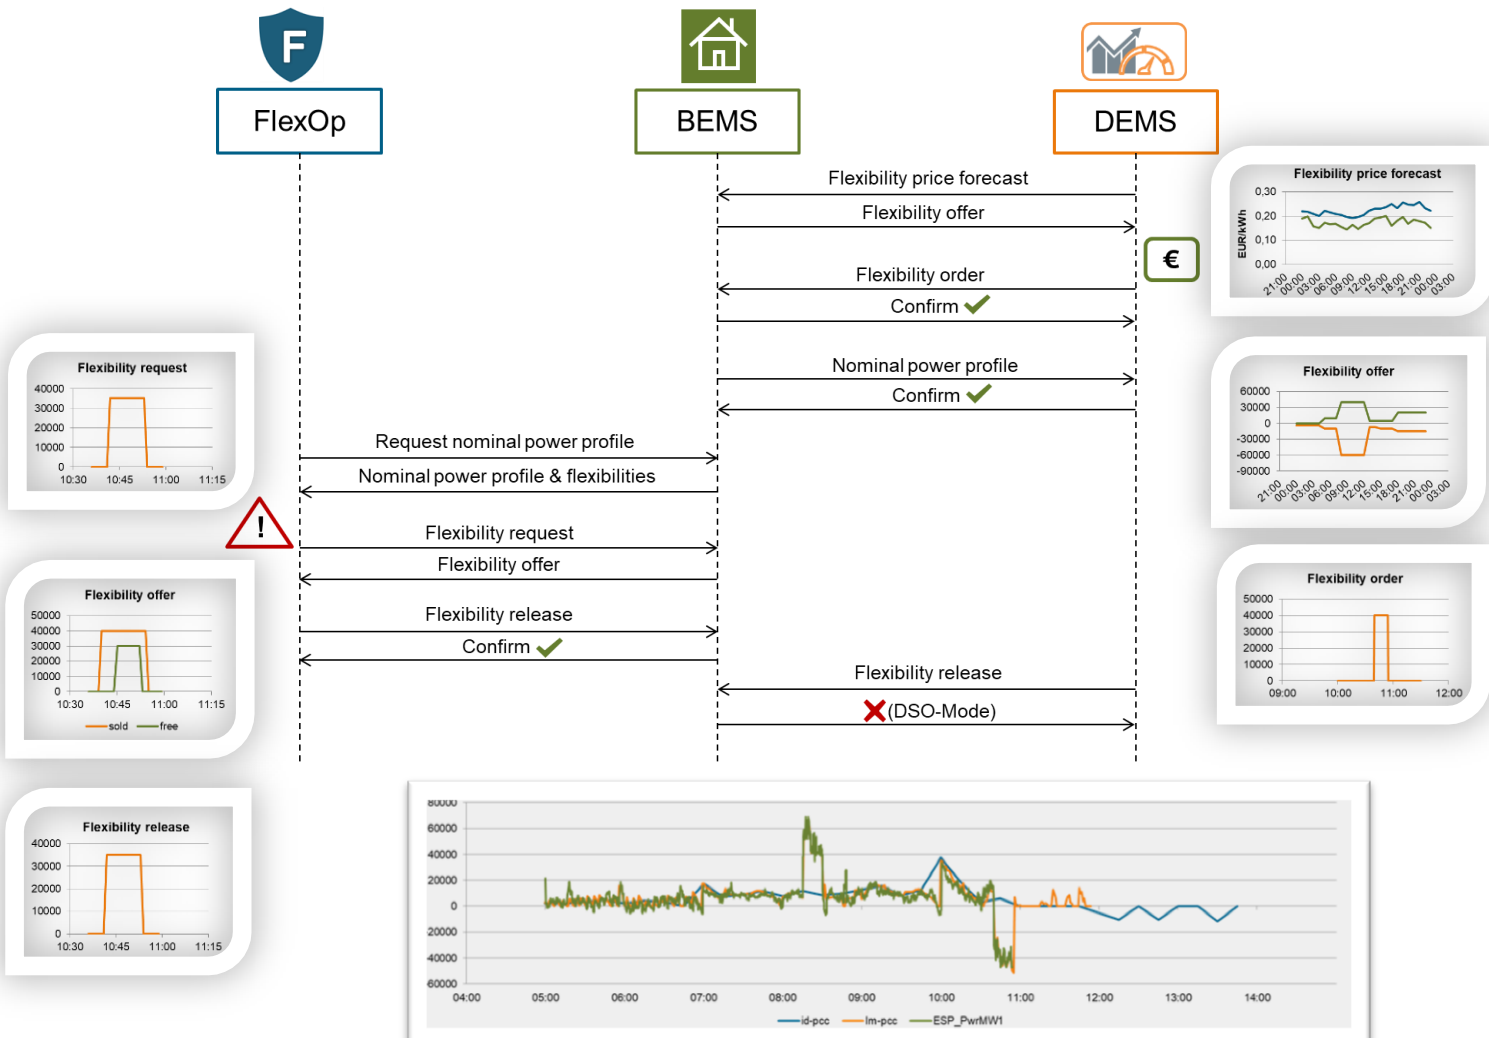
F

FlexOp

BEMS

DEMS

Flexibility price forecast

Flexibility offer

€

Flexibility order

Confirm

Nominal power profile

Confirm

Request nominal power profile

Nominal power profile & flexibilities

!

Flexibility request

Flexibility offer

Flexibility release

Confirm

Flexibility release

(DSO-Mode)

Flexibility price forecast
EUR/kWh
0,30
0,20
0,10
0,00
21:00 00:00 03:00 06:00 09:00 12:00 15:00 18:00 21:00 00:00 03:00

Flexibility offer
60000
30000
0
-30000
-60000
-90000
21:00 00:00 03:00 06:00 09:00 12:00 15:00 18:00 21:00 00:00 03:00

Flexibility order
50000
40000
30000
20000
10000
0
09:00 10:00 11:00 12:00

Flexibility request
40000
30000
20000
10000
0
10:30 10:45 11:00 11:15

Flexibility offer
50000
40000
30000
20000
10000
0
10:30 10:45 11:00 11:15
sold free

Flexibility release
40000
30000
20000
10000
0
10:30 10:45 11:00 11:15

80000
60000
40000
20000
0
20000
40000
60000
04:00 05:00 06:00 07:00 08:00 09:00 10:00 11:00 12:00 13:00 14:00
id-pcc Im-pcc ESP_PwrMW1